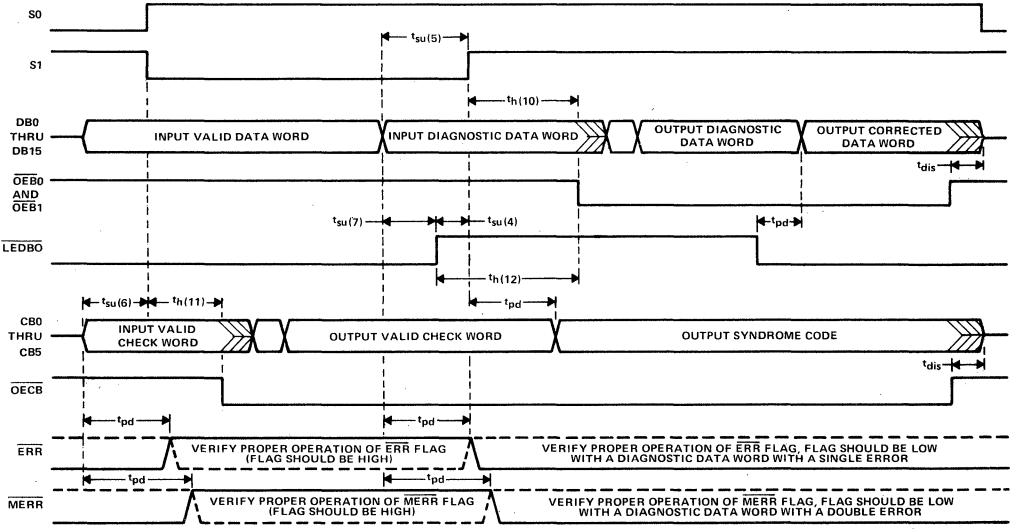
S0

S1

$t_{su}(5)$

$t_h(10)$

DB0 THRU DB15

INPUT VALID DATA WORD

INPUT DIAGNOSTIC DATA WORD

OUTPUT DIAGNOSTIC DATA WORD

OUTPUT CORRECTED DATA WORD

$t_{dis}$

$\overline{OEB0}$ AND $\overline{OEB1}$

$t_{su}(7)$

$t_{su}(4)$

$t_{pd}$

$\overline{LEDBO}$

$t_h(12)$

$t_{su}(6)$

$t_h(11)$

$t_{pd}$

CB0 THRU CB5

INPUT VALID CHECK WORD

OUTPUT VALID CHECK WORD

OUTPUT SYNDROME CODE

$t_{dis}$

$\overline{OECB}$

$t_{pd}$

$t_{pd}$

$\overline{ERR}$

VERIFY PROPER OPERATION OF $\overline{ERR}$ FLAG (FLAG SHOULD BE HIGH)

VERIFY PROPER OPERATION OF $\overline{ERR}$ FLAG, FLAG SHOULD BE LOW WITH A DIAGNOSTIC DATA WORD WITH A SINGLE ERROR

$t_{pd}$

$t_{pd}$

$\overline{MERR}$

VERIFY PROPER OPERATION OF $\overline{MERR}$ FLAG (FLAG SHOULD BE HIGH)

VERIFY PROPER OPERATION OF $\overline{MERR}$ FLAG, FLAG SHOULD BE LOW WITH A DIAGNOSTIC DATA WORD WITH A DOUBLE ERROR